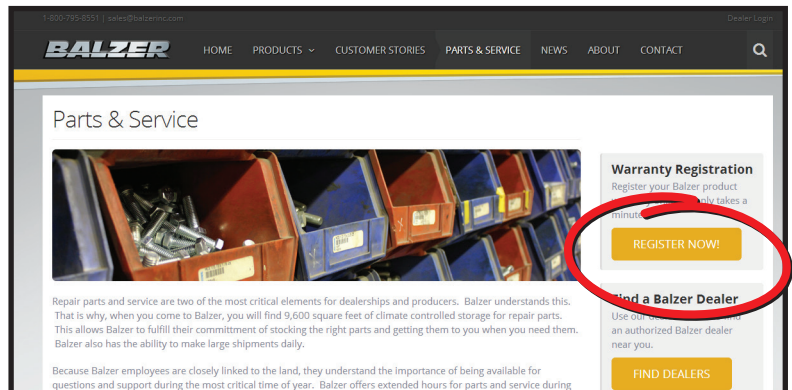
1-800-795-8551 | sales@balzerinc.com

Dealer Login

BALZER

HOME PRODUCTS CUSTOMER STORIES PARTS & SERVICE NEWS ABOUT CONTACT

Parts & Service

Repair parts and service are two of the most critical elements for dealerships and producers. Balzer understands this. That is why, when you come to Balzer, you will find 9,600 square feet of climate controlled storage for repair parts. This allows Balzer to fulfill their committment of stocking the right parts and getting them to you when you need them. Balzer also has the ability to make large shipments daily.

Because Balzer employees are closely linked to the land, they understand the importance of being available for questions and support during the most critical time of year. Balzer offers extended hours for parts and service during

Warranty Registration

Register your Balzer product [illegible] only takes a minute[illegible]

REGISTER NOW!

Find a Balzer Dealer

Use our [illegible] an authorized Balzer dealer near you.

FIND DEALERS